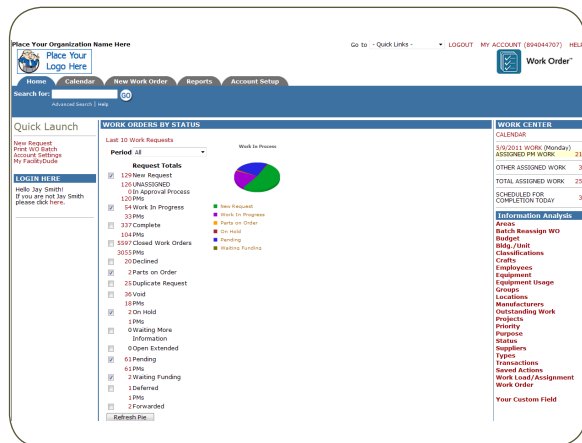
Place Your Organization Name Here

Place Your Logo Here

Go to - Quick Links - LOGOUT MY ACCOUNT (894044707) HEL

Work Order

Home Calendar New Work Order Reports Account Setup

Search for: GO

Advanced Search | Help

Quick Launch

New Request
Print WO Batch
Account Settings
My FacilityDude

LOGIN HERE

Hello Jay Smith!
If you are not Jay Smith please click here.

WORK ORDERS BY STATUS

Last 10 Work Requests

Period All

Request Totals

129 New Request
126 UNASSIGNED
0 In Approval Process
120 PMs
54 Work In Progress
33 PMs
337 Complete
104 PMs
5597 Closed Work Orders
3055 PMs
20 Declined
2 Parts on Order
25 Duplicate Request
36 Void
18 PMs
2 On Hold
1 PMs
0 Waiting More Information
0 Open Extended
61 Pending
61 PMs
2 Waiting Funding
1 Deferred
1 PMs
2 Forwarded

Refresh Pie

Work In Process

New Request
Work In Progress
Parts on Order
On Hold
Pending
Waiting Funding

WORK CENTER

CALENDAR

5/9/2011 WORK (Monday)
ASSIGNED PM WORK 21
OTHER ASSIGNED WORK 3
TOTAL ASSIGNED WORK 25
SCHEDULED FOR COMPLETION TODAY 3

Information Analysis

Areas
Batch Reassign WO
Budget
Bldg./Unit
Classifications
Crafts
Employees
Equipment
Equipment Usage
Groups
Locations
Manufacturers
Outstanding Work
Projects
Priority
Purpose
Status
Suppliers
Types
Transactions
Saved Actions
Work Load/Assignment
Work Order

Your Custom Field